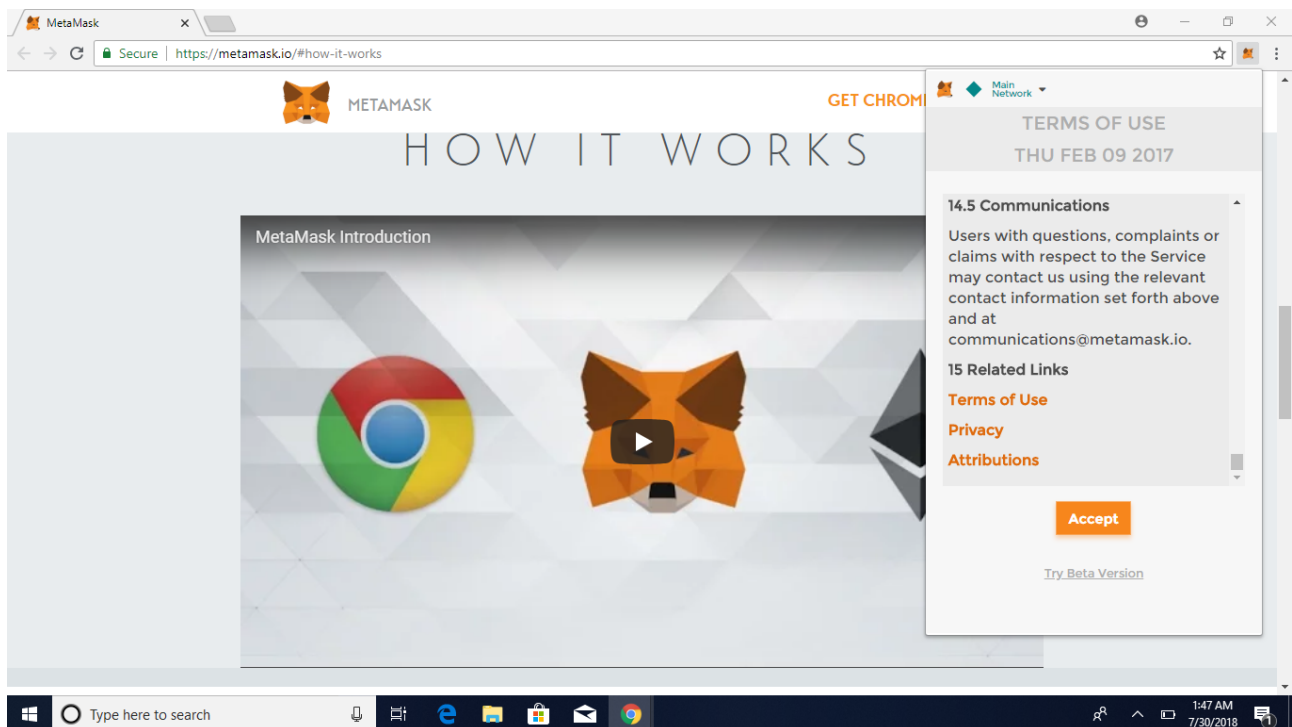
MetaMask ×

Secure | https://metamask.io/#how-it-works

METAMASK

GET CHROM

HOW IT WORKS

MetaMask Introduction

Main Network

TERMS OF USE

THU FEB 09 2017

14.5 Communications

Users with questions, complaints or claims with respect to the Service may contact us using the relevant contact information set forth above and at communications@metamask.io.

15 Related Links

Terms of Use

Privacy

Attributions

Accept

Try Beta Version

Type here to search

1:47 AM
7/30/2018